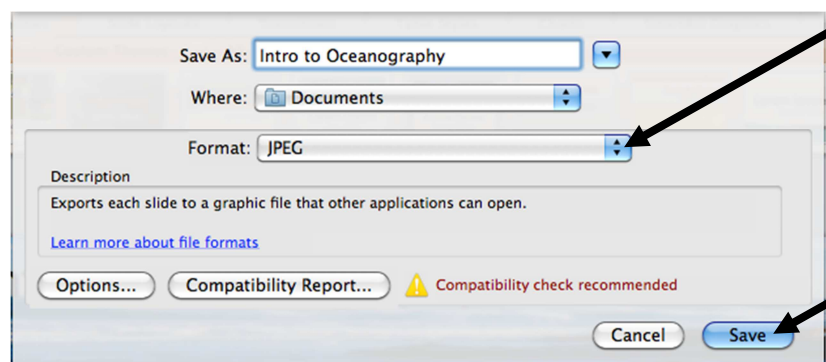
Save As: Intro to Oceanography

Where: Documents

Format: JPEG

Description

Exports each slide to a graphic file that other applications can open.

Learn more about file formats

Options...

Compatibility Report...

Compatibility check recommended

Cancel

Save